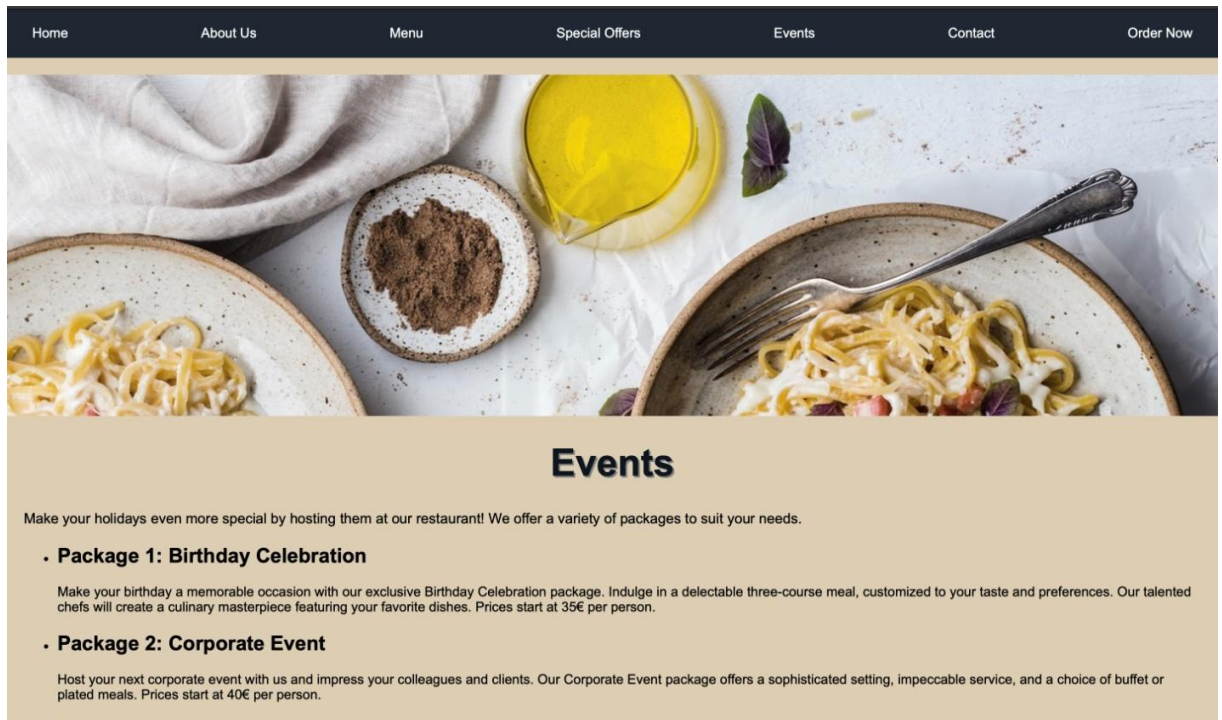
Home About Us Menu Special Offers Events Contact Order Now

# Events

Make your holidays even more special by hosting them at our restaurant! We offer a variety of packages to suit your needs.

- **Package 1: Birthday Celebration**

Make your birthday a memorable occasion with our exclusive Birthday Celebration package. Indulge in a delectable three-course meal, customized to your taste and preferences. Our talented chefs will create a culinary masterpiece featuring your favorite dishes. Prices start at 35€ per person.

- **Package 2: Corporate Event**

Host your next corporate event with us and impress your colleagues and clients. Our Corporate Event package offers a sophisticated setting, impeccable service, and a choice of buffet or plated meals. Prices start at 40€ per person.